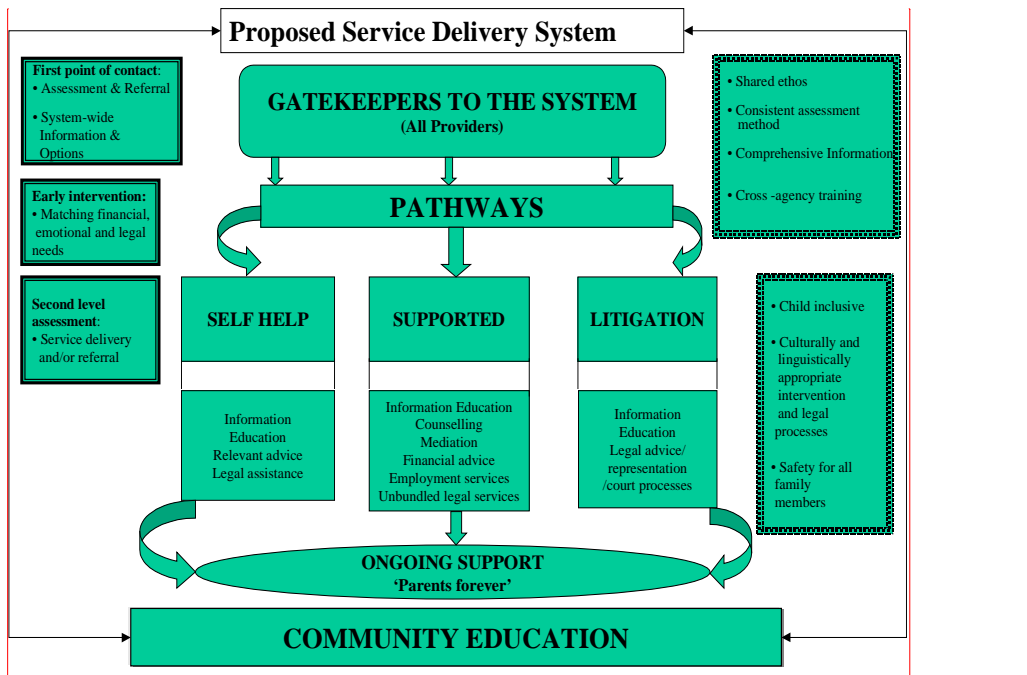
Proposed Service Delivery System

First point of contact:
• Assessment & Referral
• System-wide Information & Options

Early intervention:
• Matching financial, emotional and legal needs

Second level assessment:
• Service delivery and/or referral

GATEKEEPERS TO THE SYSTEM
(All Providers)

• Shared ethos
• Consistent assessment method
• Comprehensive Information
• Cross -agency training

PATHWAYS

SELF HELP

SUPPORTED

LITIGATION

• Child inclusive
• Culturally and linguistically appropriate intervention and legal processes
• Safety for all family members

Information
Education
Relevant advice
Legal assistance

Information Education
Counselling
Mediation
Financial advice
Employment services
Unbundled legal services

Information
Education
Legal advice/ representation /court processes

ONGOING SUPPORT
'Parents forever'

COMMUNITY EDUCATION